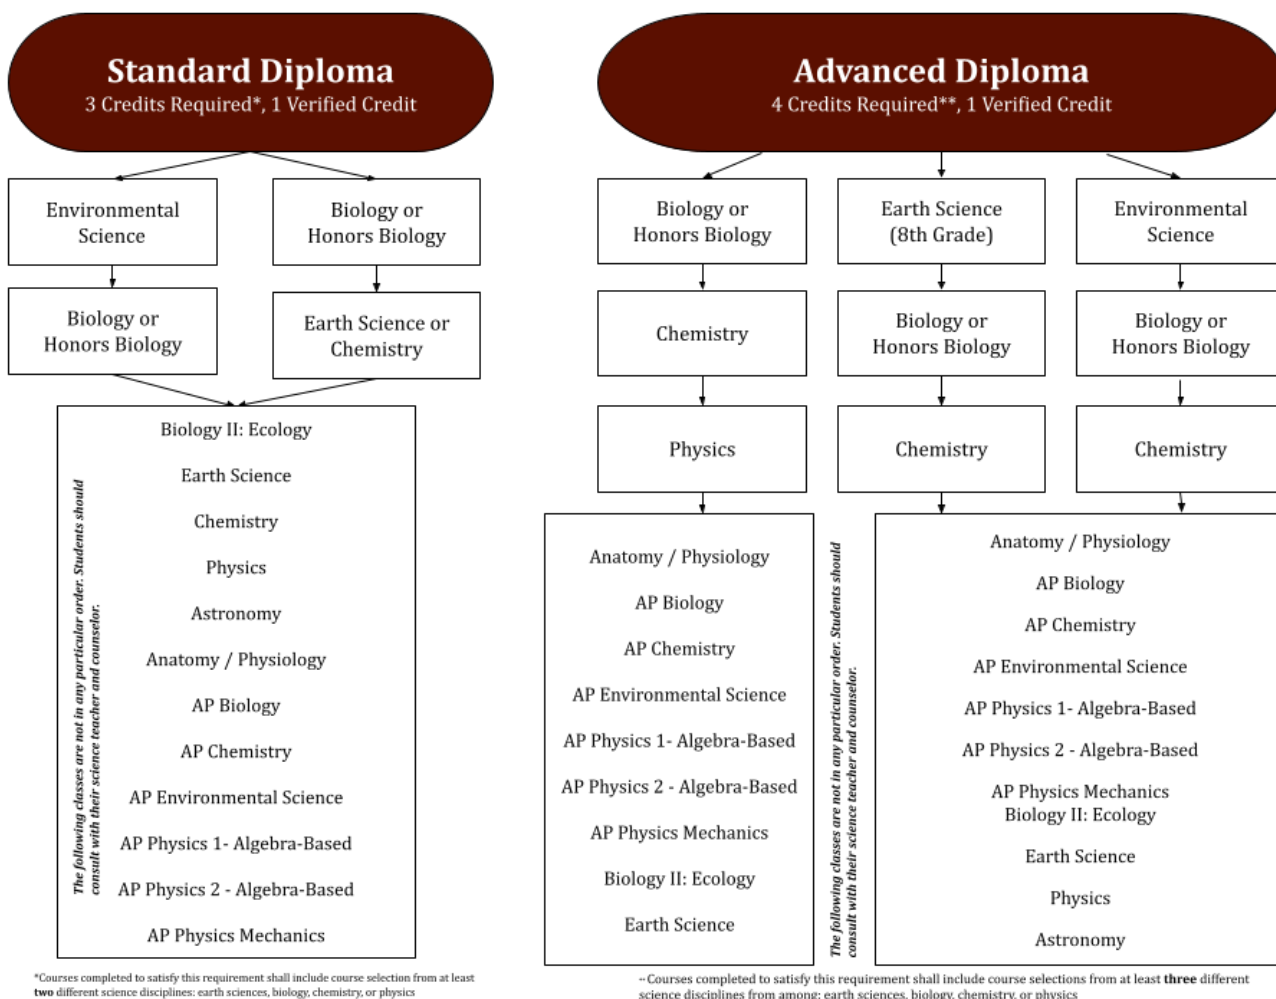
Standard Diploma
3 Credits Required*, 1 Verified Credit

Environmental Science

Biology or Honors Biology

Biology or Honors Biology

Earth Science or Chemistry

The following classes are not in any particular order. Students should consult with their science teacher and counselor.

Biology II: Ecology
Earth Science
Chemistry
Physics
Astronomy
Anatomy / Physiology
AP Biology
AP Chemistry
AP Environmental Science
AP Physics 1- Algebra-Based
AP Physics 2 - Algebra-Based
AP Physics Mechanics

*Courses completed to satisfy this requirement shall include course selection from at least **two** different science disciplines: earth sciences, biology, chemistry, or physics

Advanced Diploma
4 Credits Required**, 1 Verified Credit

Biology or Honors Biology

Chemistry

Physics

Earth Science (8th Grade)

Biology or Honors Biology

Chemistry

Environmental Science

Biology or Honors Biology

Chemistry

Anatomy / Physiology
AP Biology
AP Chemistry
AP Environmental Science
AP Physics 1- Algebra-Based
AP Physics 2 - Algebra-Based
AP Physics Mechanics
Biology II: Ecology
Earth Science

The following classes are not in any particular order. Students should consult with their science teacher and counselor.

Anatomy / Physiology
AP Biology
AP Chemistry
AP Environmental Science
AP Physics 1- Algebra-Based
AP Physics 2 - Algebra-Based
AP Physics Mechanics
Biology II: Ecology
Earth Science
Physics
Astronomy

**Courses completed to satisfy this requirement shall include course selections from at least **three** different science disciplines from among: earth sciences, biology, chemistry, or physics